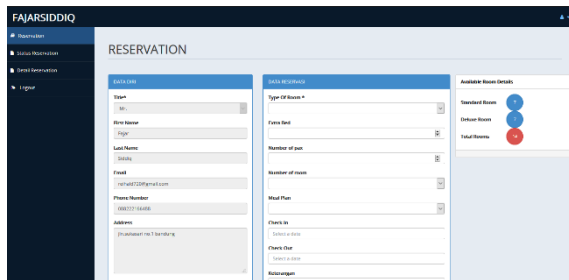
FAJARSIDDIQ

Reservation
Status Reservation
Detail Reservation
Logout

RESERVATION

DATA DIRI

Tittle
Mr.

First Name
Fajar

Last Name
Siddiq

Email
rizhaldi729@gmail.com

Phone Number
0882231164466

Address
Jln.sukasari no.7 bandung

DATA RESERVASI

Type Of Room *

Extra Bed

Number of pax

Number of room

Meal Plan

Check In
Select a date

Check Out
Select a date

Keterangan

Available Room Details

Standard Room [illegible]

Deluxe Room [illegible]

Total Rooms 14